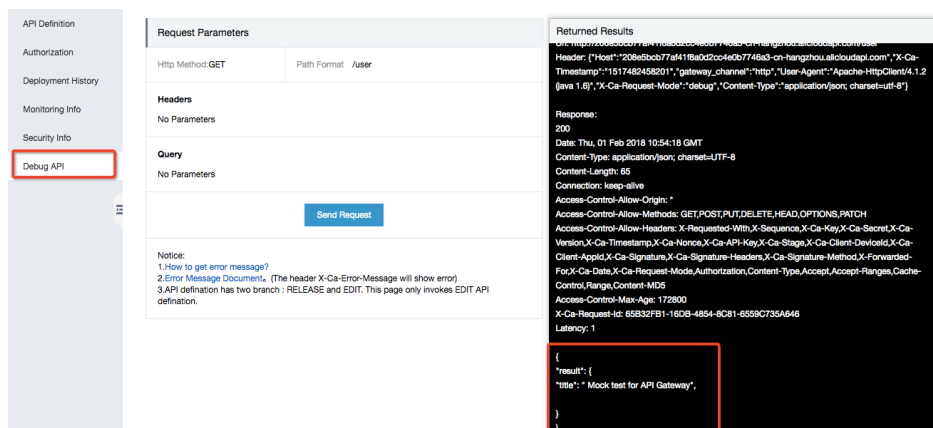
API Definition
Authorization
Deployment History
Monitoring Info
Security Info
Debug API

Request Parameters

Http Method:GET
Path Format /user

Headers
No Parameters

Query
No Parameters

Send Request

Notice:
1.How to get error message?
2.Error Message Document。(The header X-Ca-Error-Message will show error)
3.API defination has two branch : RELEASE and EDIT. This page only invokes EDIT API defination.

Returned Results

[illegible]
Header: {"Host":"208e5bcb77af41f8a0d2cc4e0b7746a3-cn-hangzhou.alicloudapi.com","X-Ca-Timestamp":"1517482458201","gateway_channel":"http","User-Agent":"Apache-HttpClient/4.1.2 (java 1.6)","X-Ca-Request-Mode":"debug","Content-Type":"application/json; charset=utf-8"}

Response:
200
Date: Thu, 01 Feb 2018 10:54:18 GMT
Content-Type: application/json; charset=UTF-8
Content-Length: 65
Connection: keep-alive
Access-Control-Allow-Origin: *
Access-Control-Allow-Methods: GET,POST,PUT,DELETE,HEAD,OPTIONS,PATCH
Access-Control-Allow-Headers: X-Requested-With,X-Sequence,X-Ca-Key,X-Ca-Secret,X-Ca-Version,X-Ca-Timestamp,X-Ca-Nonce,X-Ca-API-Key,X-Ca-Stage,X-Ca-Client-DeviceId,X-Ca-Client-AppId,X-Ca-Signature,X-Ca-Signature-Headers,X-Ca-Signature-Method,X-Forwarded-For,X-Ca-Date,X-Ca-Request-Mode,Authorization,Content-Type,Accept,Accept-Ranges,Cache-Control,Range,Content-MD5
Access-Control-Max-Age: 172800
X-Ca-Request-Id: 65B32FB1-16DB-4854-8C81-6559C735A646
Latency: 1

{
"result": {
"title": " Mock test for API Gateway",

}
}